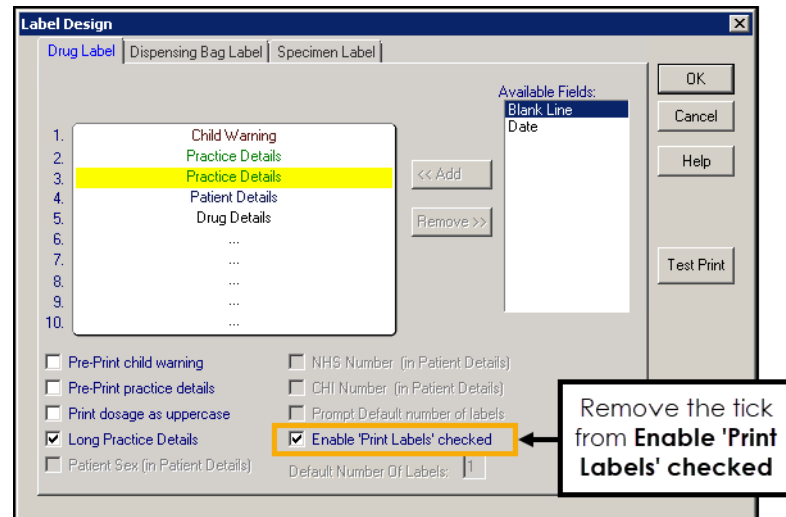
Label Design

Drug Label | Dispensing Bag Label | Specimen Label

| | |
|---|---|
| 1. | Child Warning |
| 2. | Practice Details |
| 3. | Practice Details |
| 4. | Patient Details |
| 5. | Drug Details |
| 6. | ... |
| 7. | ... |
| 8. | ... |
| 9. | ... |
| 10. | ... |

<< Add

Remove >>

Available Fields:
Blank Line
Date

OK
Cancel
Help
Test Print

Pre-Print child warning
Pre-Print practice details
Print dosage as uppercase
Long Practice Details
Patient Sex (in Patient Details)

NHS Number (in Patient Details)
CHI Number (in Patient Details)
Prompt Default number of labels
Enable 'Print Labels' checked
Default Number Of Labels: 1

Remove the tick from **Enable 'Print Labels' checked**